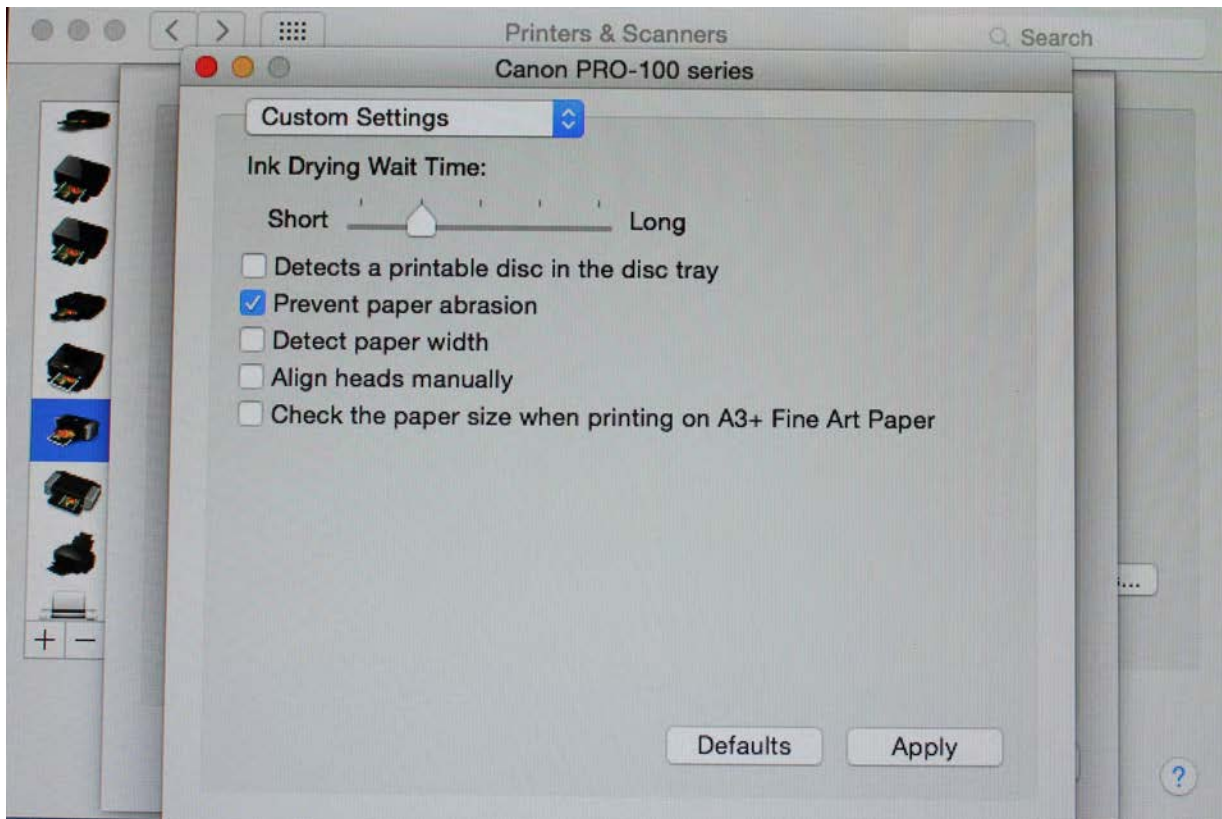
Printers & Scanners

Search

Canon PRO-100 series

Custom Settings

Ink Drying Wait Time:

Short

Long

Detects a printable disc in the disc tray

Prevent paper abrasion

Detect paper width

Align heads manually

Check the paper size when printing on A3+ Fine Art Paper

...

+ −

Defaults

Apply

?